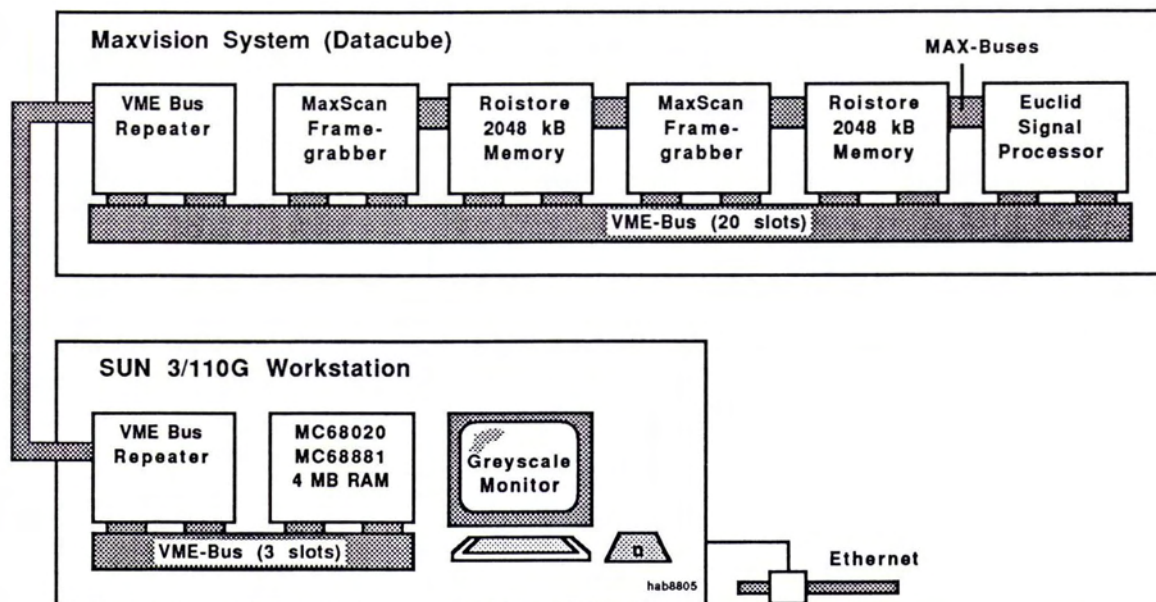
Maxvision System (Datacube)

MAX-Buses

VME Bus Repeater

MaxScan Framegrabber

Roistore 2048 kB Memory

MaxScan Framegrabber

Roistore 2048 kB Memory

Euclid Signal Processor

VME-Bus (20 slots)

SUN 3/110G Workstation

VME Bus Repeater

MC68020 MC68881 4 MB RAM

Greyscale Monitor

VME-Bus (3 slots)

Ethernet

hab8805